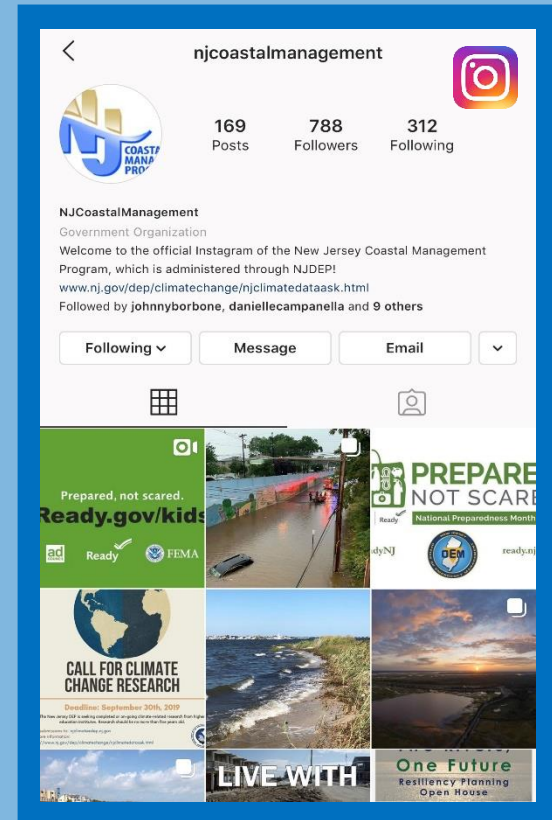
njcoastalmanagement

NJ COASTAL MANA PRO

169 Posts
788 Followers
312 Following

NJCoastalManagement
Government Organization
Welcome to the official Instagram of the New Jersey Coastal Management Program, which is administered through NJDEP!
www.nj.gov/dep/climatechange/njclimatedataask.html
Followed by johnnyborbone, daniellecampanella and 9 others

Following
Message
Email

Prepared, not scared.
Ready.gov/kids
ad Ready FEMA

PREPARE NOT SCARE
Ready
National Preparedness Month
ReadyNJ
OEM
ready.nj

CALL FOR CLIMATE CHANGE RESEARCH
Deadline: September 30th, 2019
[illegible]

LIVE WITH

One Future
Resiliency Planning
Open House